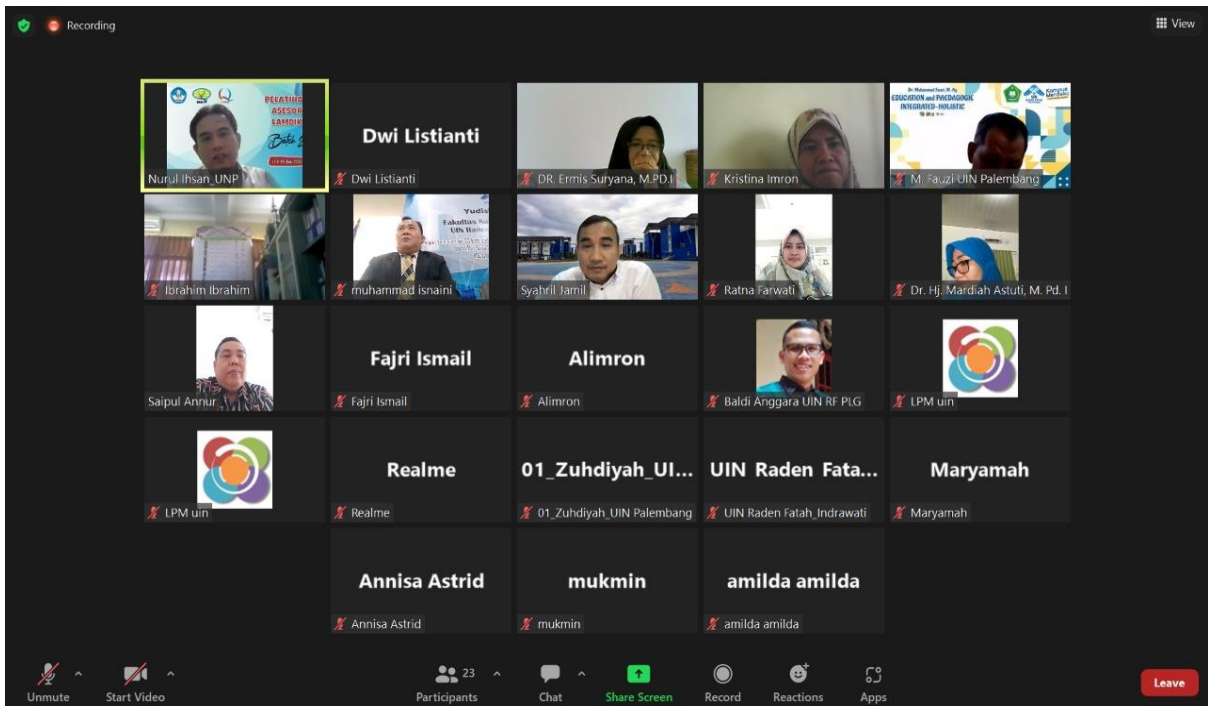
Recording

View

PELATIHA
ASESOR
LAMDIK
Batch 2

Nurul Ihsan_UNP

Dwi Listianti
Dwi Listianti

DR. Ermis Suryana, M.PD.I

Kristina Imron

EDUCATION and PAEDAGOGIC INTEGRATED-HOLISTIC

M. Fauzi UIN Palembang

Ibrahim Ibrahim

Yudis
Fakultas
UIN

muhammad isnaini

Syahril Jamil

Ratna Farwati

Dr. Hj. Mardiah Astuti, M. Pd. I

Saipul Annur

Fajri Ismail
Fajri Ismail

Alimron
Alimron

Baldi Anggara UIN RF PLG

LPM uin

LPM uin

Realme
Realme

01_Zuhdiyah_UI...
01_Zuhdiyah_UIN Palembang

UIN Raden Fata...
UIN Raden Fatah_Indrawati

Maryamah
Maryamah

Annisa Astrid
Annisa Astrid

mukmin
mukmin

amilda amilda
amilda amilda

Unmute
Start Video
23
Participants
Chat
Share Screen
Record
Reactions
Apps
Leave